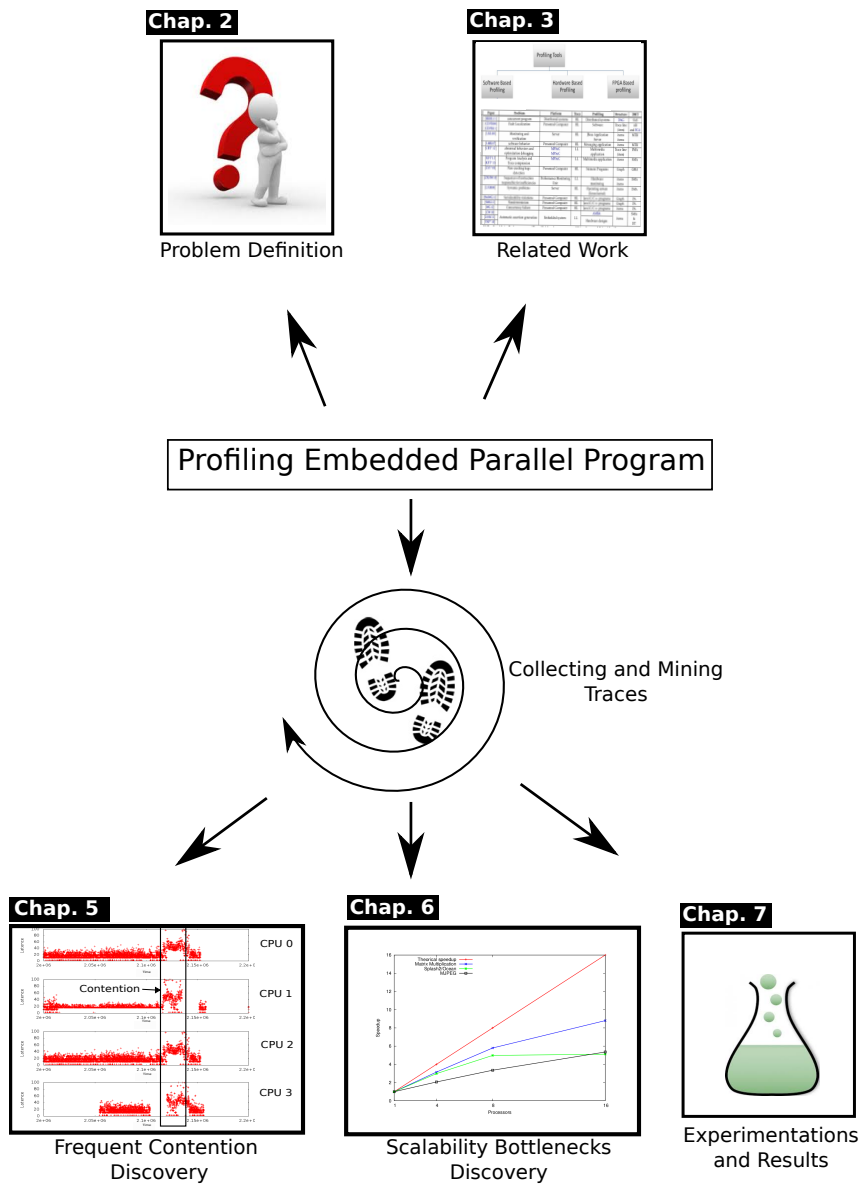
Chap. 2

Problem Definition

Chap. 3

Profiling Tools

Software Based Profiling

Hardware Based Profiling

FPGA Based profiling

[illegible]

Related Work

Profiling Embedded Parallel Program

Collecting and Mining Traces

Chap. 5

CPU 0

Contention

CPU 1

CPU 2

CPU 3

Frequent Contention Discovery

Chap. 6

Theorical speedup
Matrix Multiplication
Splash2/Ocean
MJPEG

Speedup

Processors

Scalability Bottlenecks Discovery

Chap. 7

Experimentations and Results